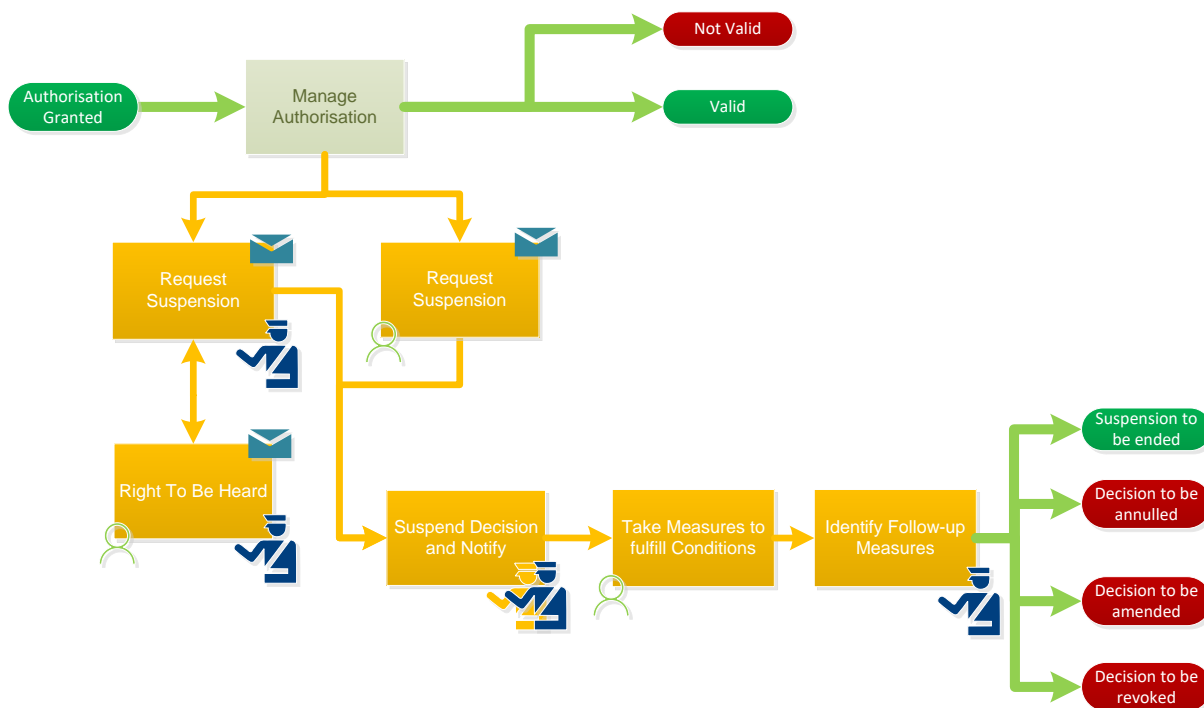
Authorisation Granted

Manage Authorisation

Not Valid

Valid

Request Suspension

Request Suspension

Right To Be Heard

Suspend Decision and Notify

Take Measures to fulfill Conditions

Identify Follow-up Measures

Suspension to be ended

Decision to be annulled

Decision to be amended

Decision to be revoked